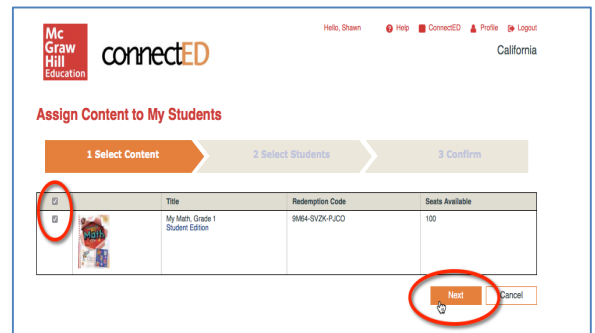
Mc Graw Hill Education

connectED

Hello, Shawn Help ConnectED Profile Logout

California

Assign Content to My Students

1 Select Content

2 Select Students

3 Confirm

| | | Title | Redemption Code | Seats Available |
|---|---|---|---|---|
| | Math | My Math, Grade 1 Student Edition | 9M64-SVZK-PJCO | 100 |

Next

Cancel